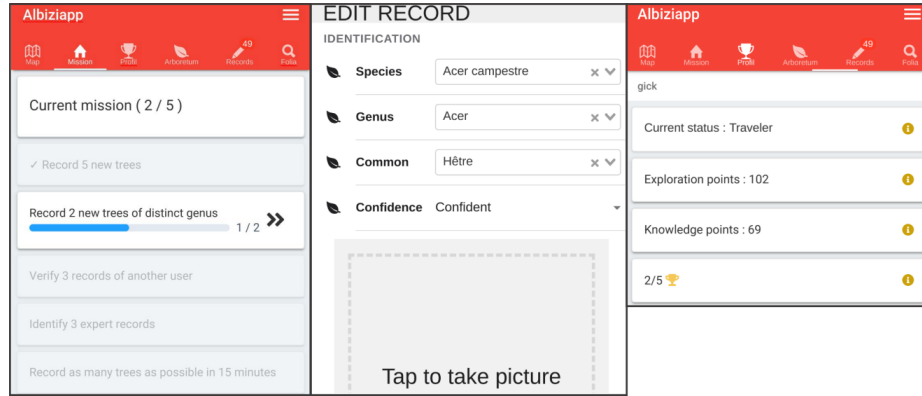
Albiziapp

Map Mission Profil Arboretum 49 Records Folia

Current mission ( 2 / 5 )

✓ Record 5 new trees

Record 2 new trees of distinct genus

1 / 2

Verify 3 records of another user

Identify 3 expert records

Record as many trees as possible in 15 minutes

EDIT RECORD

IDENTIFICATION

Species Acer campestre

Genus Acer

Common Hêtre

Confidence Confident

Tap to take picture

Albiziapp

Map Mission Profil Arboretum 49 Records Folia

gick

Current status : Traveler

Exploration points : 102

Knowledge points : 69

2/5